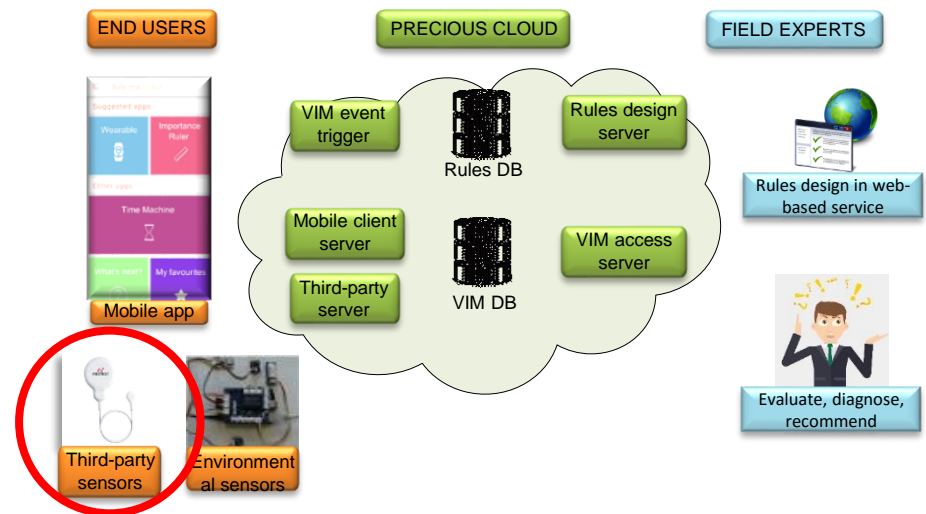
END USERS

PRECIOUS CLOUD

FIELD EXPERTS

Suggested apps

Wearable

Importance Ruler

Other apps

Time Machine

What's next?

My favourites

Mobile app

VIM event trigger

Rules DB

Rules design server

Mobile client server

Third-party server

VIM DB

VIM access server

Rules design in web-based service

Evaluate, diagnose, recommend

Third-party sensors

Environmental sensors